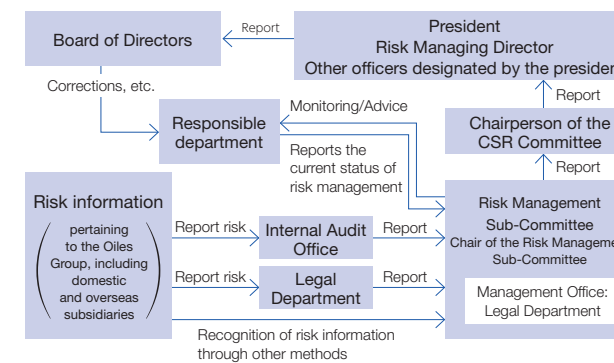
Board of Directors

Report

President
Risk Managing Director
Other officers designated by the presiden

Corrections, etc.

Monitoring/Advice

Report

Responsible department

Chairperson of the CSR Committee

Reports the current status of risk management

Report

Risk information
pertaining to the Oiles Group, including domestic and overseas subsidiaries

Report risk

Internal Audit Office

Report

Risk Management Sub-Committee
Chair of the Risk Manageme Sub-Committee

Report risk

Legal Department

Report

Management Office: Legal Department

Recognition of risk information through other methods